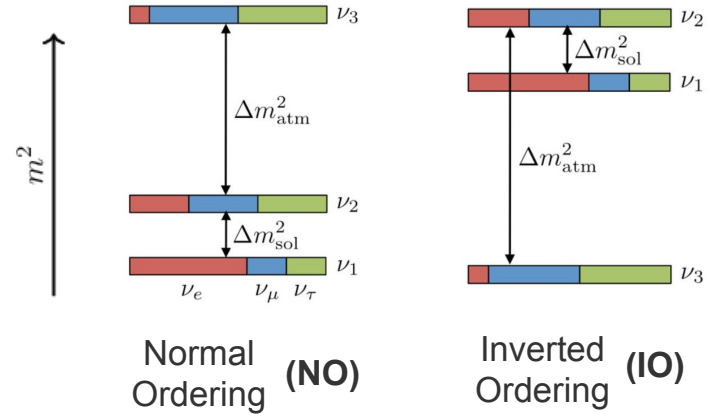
$m^2$

$\nu_3$

$\Delta m^2_{\text{atm}}$

$\nu_2$

$\Delta m^2_{\text{sol}}$

$\nu_1$

$\nu_e$ $\nu_\mu$ $\nu_\tau$

$\nu_2$

$\Delta m^2_{\text{sol}}$

$\nu_1$

$\Delta m^2_{\text{atm}}$

$\nu_3$

Normal Ordering **(NO)**

Inverted Ordering **(IO)**